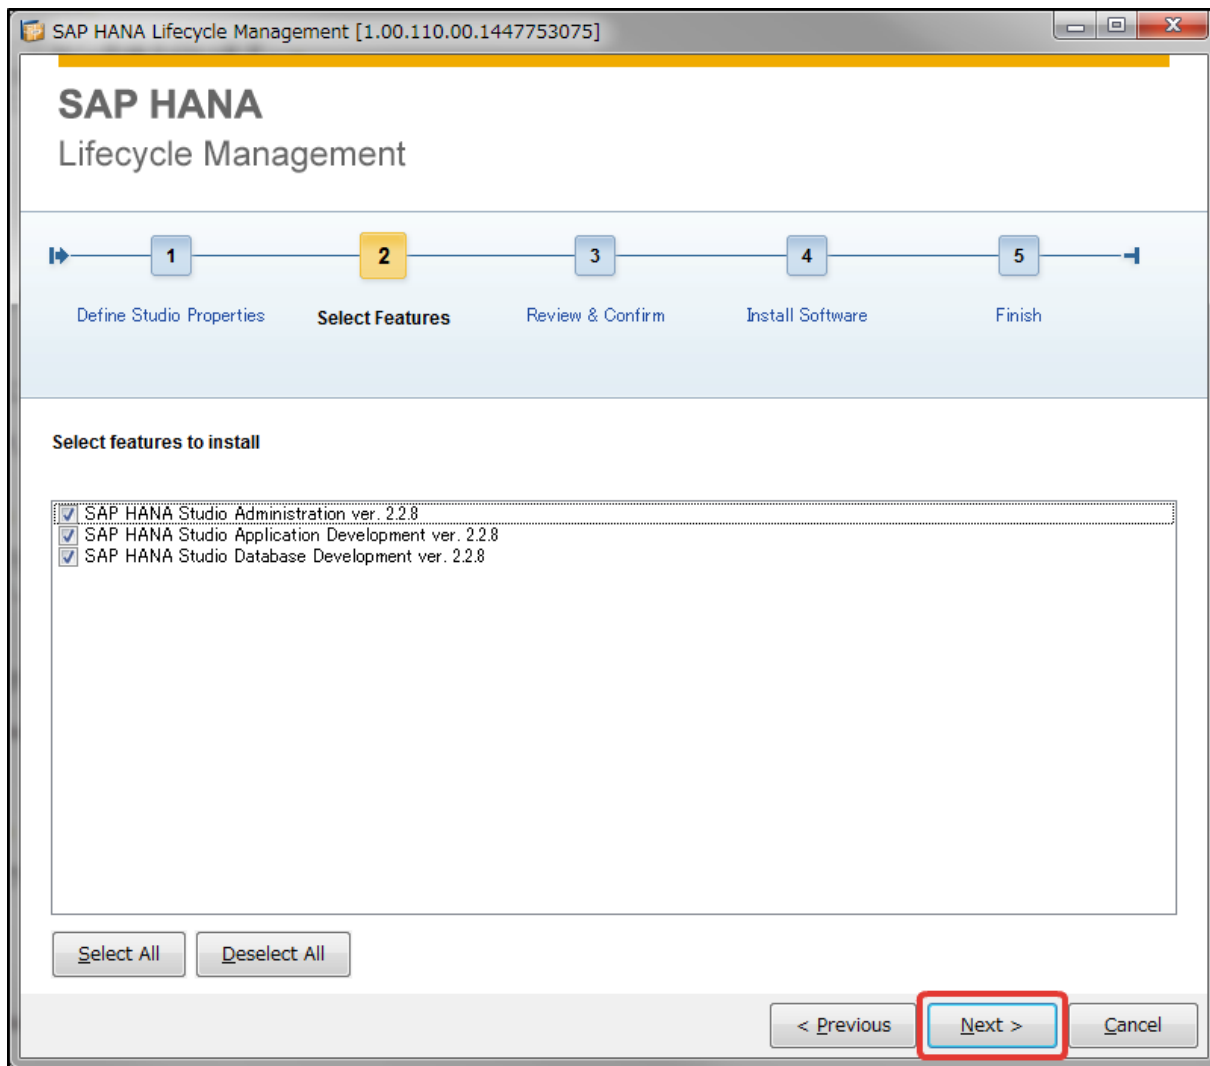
SAP HANA Lifecycle Management [1.00.110.00.1447753075]

SAP HANA
Lifecycle Management

1
Define Studio Properties
2
Select Features
3
Review & Confirm
4
Install Software
5
Finish

Select features to install

SAP HANA Studio Administration ver. 2.2.8
SAP HANA Studio Application Development ver. 2.2.8
SAP HANA Studio Database Development ver. 2.2.8

Select All
Deselect All

< Previous
Next >
Cancel